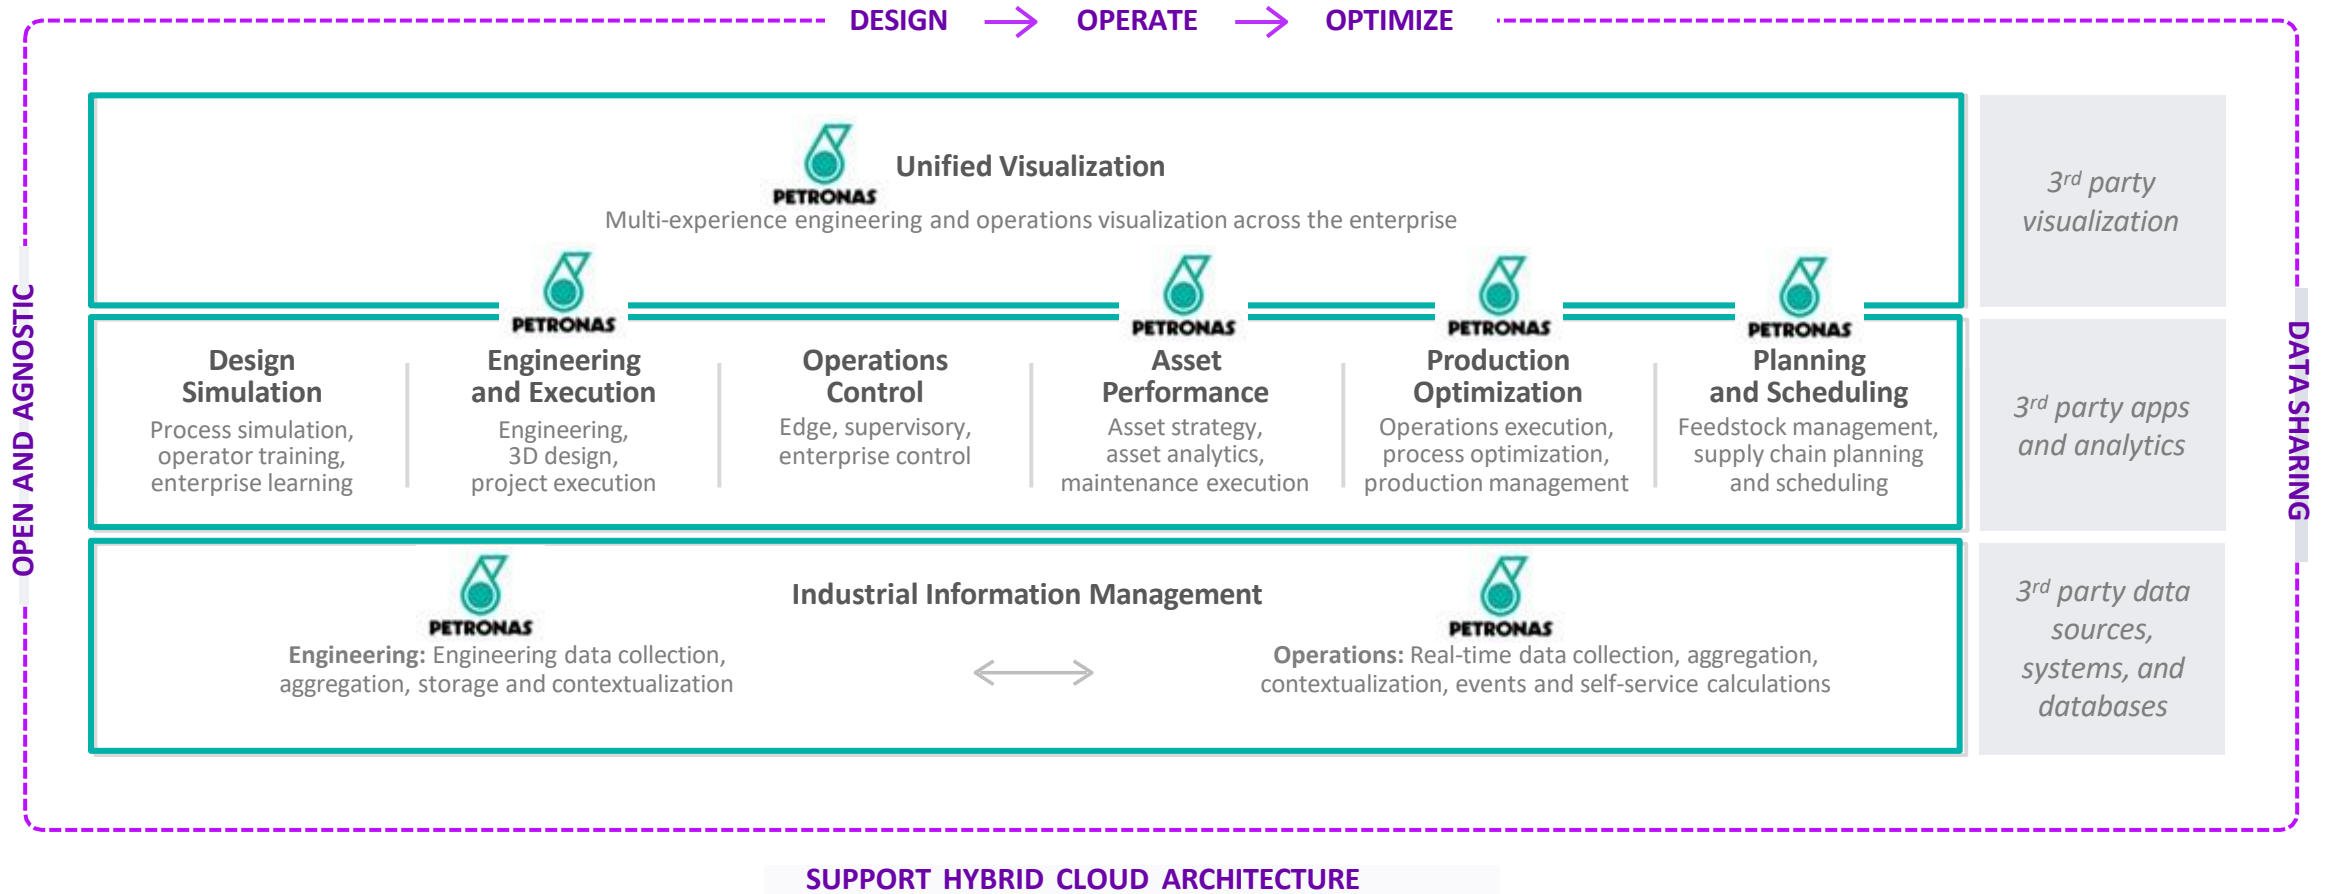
DESIGN → OPERATE → OPTIMIZE

OPEN AND AGNOSTIC

PETRONAS
Unified Visualization
Multi-experience engineering and operations visualization across the enterprise

$3^{rd}$ party visualization

Design Simulation
Process simulation, operator training, enterprise learning

PETRONAS
Engineering and Execution
Engineering, 3D design, project execution

Operations Control
Edge, supervisory, enterprise control

PETRONAS
Asset Performance
Asset strategy, asset analytics, maintenance execution

PETRONAS
Production Optimization
Operations execution, process optimization, production management

PETRONAS
Planning and Scheduling
Feedstock management, supply chain planning and scheduling

$3^{rd}$ party apps and analytics

PETRONAS
Industrial Information Management
PETRONAS

Engineering: Engineering data collection, aggregation, storage and contextualization

Operations: Real-time data collection, aggregation, contextualization, events and self-service calculations

$3^{rd}$ party data sources, systems, and databases

DATA SHARING

SUPPORT HYBRID CLOUD ARCHITECTURE